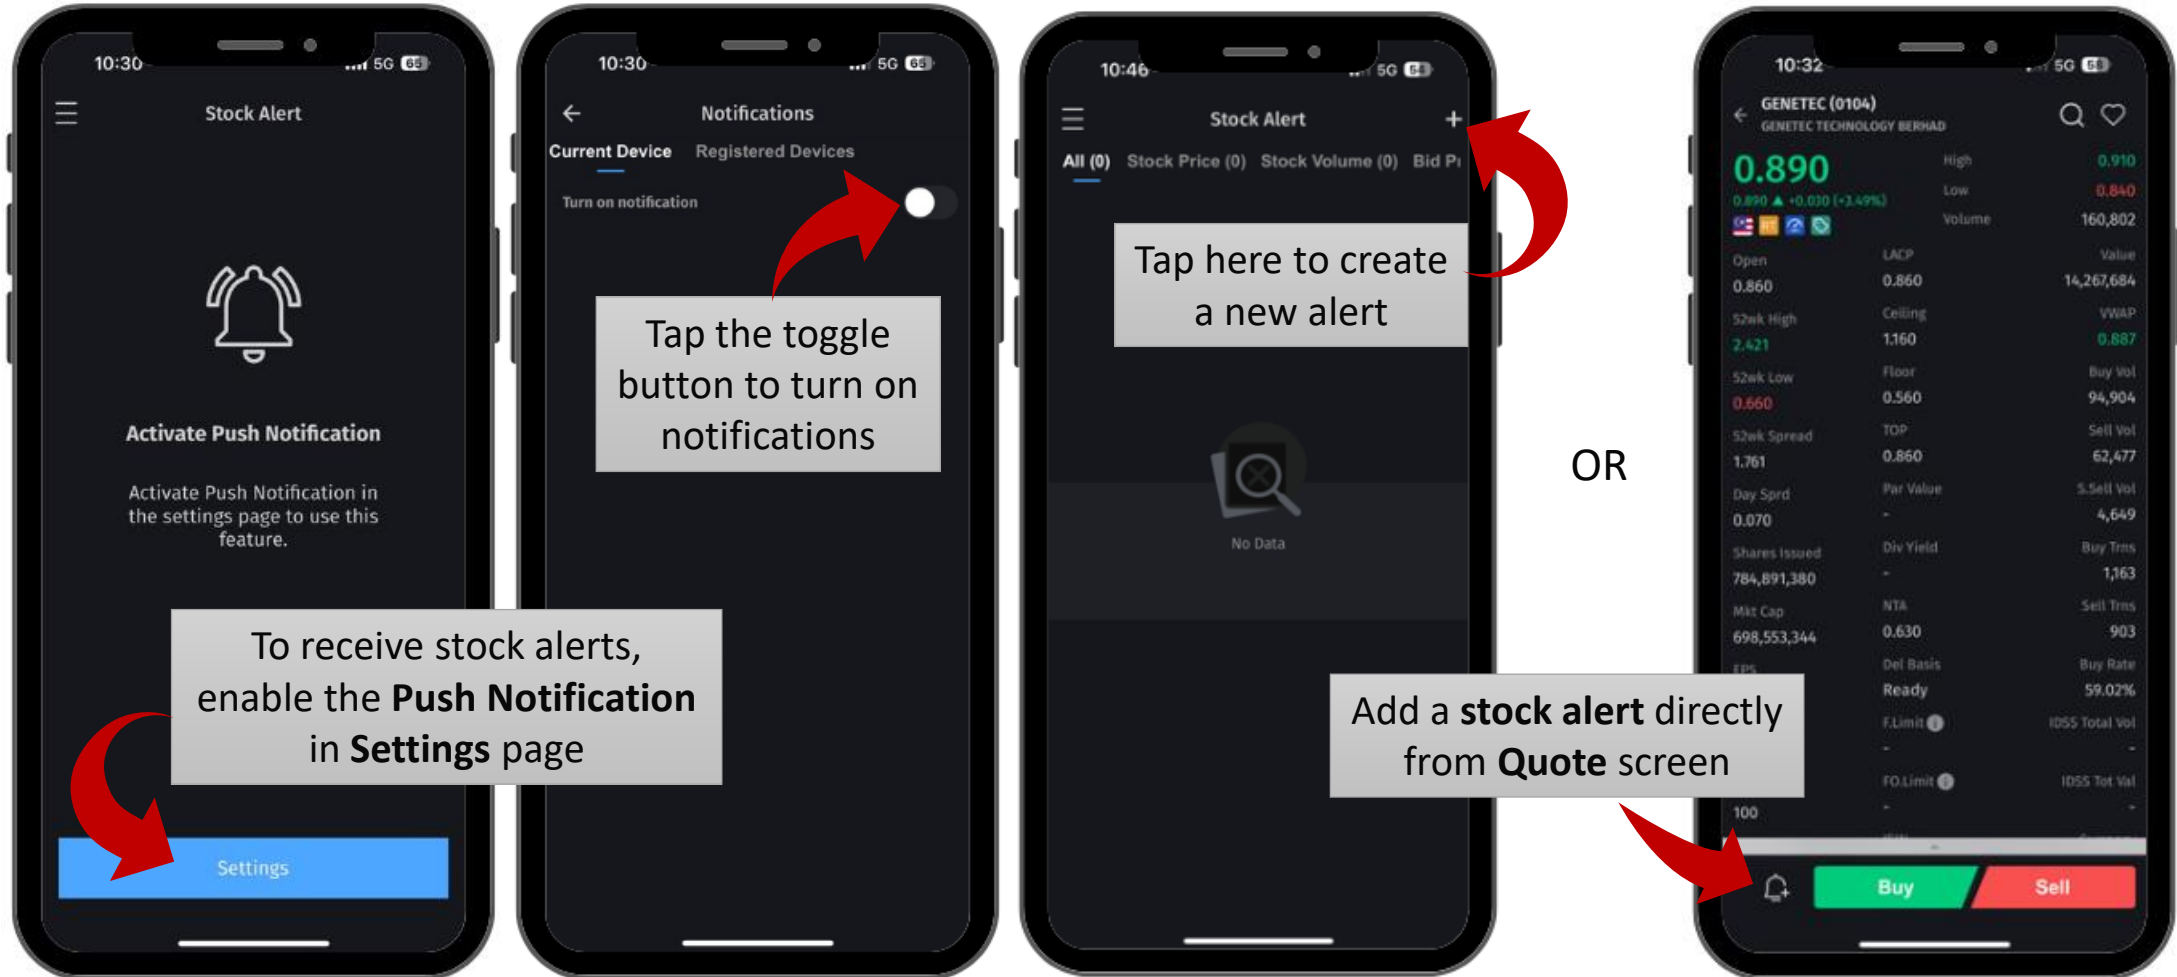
10:30 5G 65

Stock Alert

Activate Push Notification

Activate Push Notification in the settings page to use this feature.

To receive stock alerts, enable the **Push Notification** in **Settings** page

Settings

10:30 5G 65

Notifications

Current Device Registered Devices

Turn on notification

Tap the toggle button to turn on notifications

10:46 5G 64

Stock Alert +

All (0) Stock Price (0) Stock Volume (0) Bid Pr

Tap here to create a new alert

No Data

OR

10:32 5G 65

GENETEC (0104)
GENETEC TECHNOLOGY BERHAD

0.890
0.890 ▲ +0.030 (+3.49%)

| | | | | | |
|---|---|---|---|---|---|
| High | 0.910 | | | | |
| Low | 0.840 | | | | |
| Volume | 160,802 | | | | |
| Open | 0.860 | LACP | 0.860 | Value | 14,267,684 |
| 52wk High | 2.421 | Ceiling | 1.160 | VWAP | 0.887 |
| 52wk Low | 0.660 | Floor | 0.560 | Buy Vol | 94,904 |
| 52wk Spread | 1.761 | TOP | 0.860 | Sell Vol | 62,477 |
| Day Sprd | 0.070 | Par Value | - | S.Sell Vol | 4,649 |
| Shares Issued | 784,891,380 | Div Yield | - | Buy Trns | 1,163 |
| Mkt Cap | 698,553,344 | NTA | 0.630 | Sell Trns | 903 |
| EPS | | Del Basis | Ready | Buy Rate | 59.02% |
| | | F.Limit | - | IDSS Total Vol | - |
| | 100 | FO.Limit | - | IDSS Tot Val | - |

Add a **stock alert** directly from **Quote** screen

Buy Sell